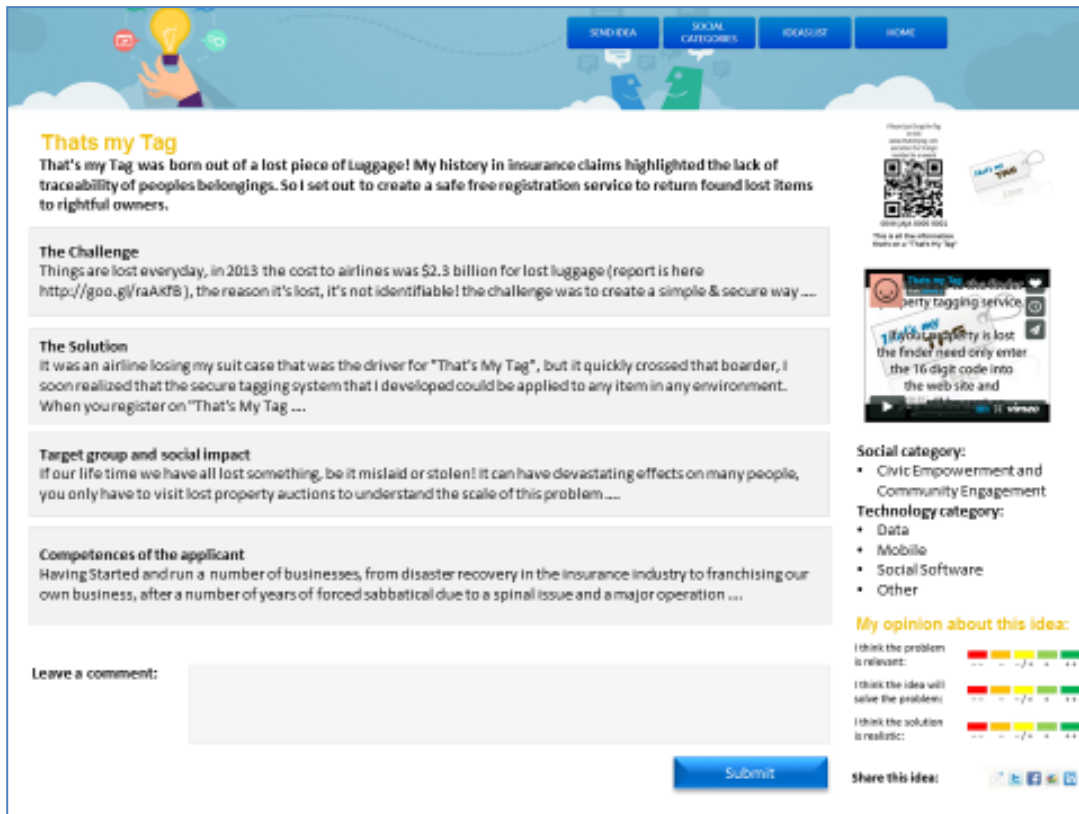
SEND IDEA | SOCIAL CATEGORIES | IDEASLIST | HOME

Thats my Tag

That's my Tag was born out of a lost piece of Luggage! My history in insurance claims highlighted the lack of traceability of peoples belongings. So I set out to create a safe free registration service to return found lost items to rightful owners.

The Challenge
Things are lost everyday, in 2013 the cost to airlines was $2.3 billion for lost luggage (report is here http://goo.gl/raAKfB ), the reason it's lost, it's not identifiable! the challenge was to create a simple & secure way ....

The Solution
It was an airline losing my suit case that was the driver for "That's My Tag", but it quickly crossed that boarder, I soon realized that the secure tagging system that I developed could be applied to any item in any environment. When you register on "That's My Tag ....

Target group and social impact
If our life time we have all lost something, be it mislaid or stolen! it can have devastating effects on many people, you only have to visit lost property auctions to understand the scale of this problem ....

Competences of the applicant
Having Started and run a number of businesses, from disaster recovery in the insurance industry to franchising our own business, after a number of years of forced sabbatical due to a spinal issue and a major operation ....

Leave a comment:

Submit

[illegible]

That's my Tag

Thats my Tag
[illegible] property tagging service
If your property is lost the finder need only enter the 16 digit code into the web site and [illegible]
vimeo

Social category:
• Civic Empowerment and Community Engagement
Technology category:
• Data
• Mobile
• Social Software
• Other

My opinion about this idea:
I think the problem is relevant: -- - -/+ + ++
I think the idea will solve the problem: -- - -/+ + ++
I think the solution is realistic: -- - -/+ + ++

Share this idea: